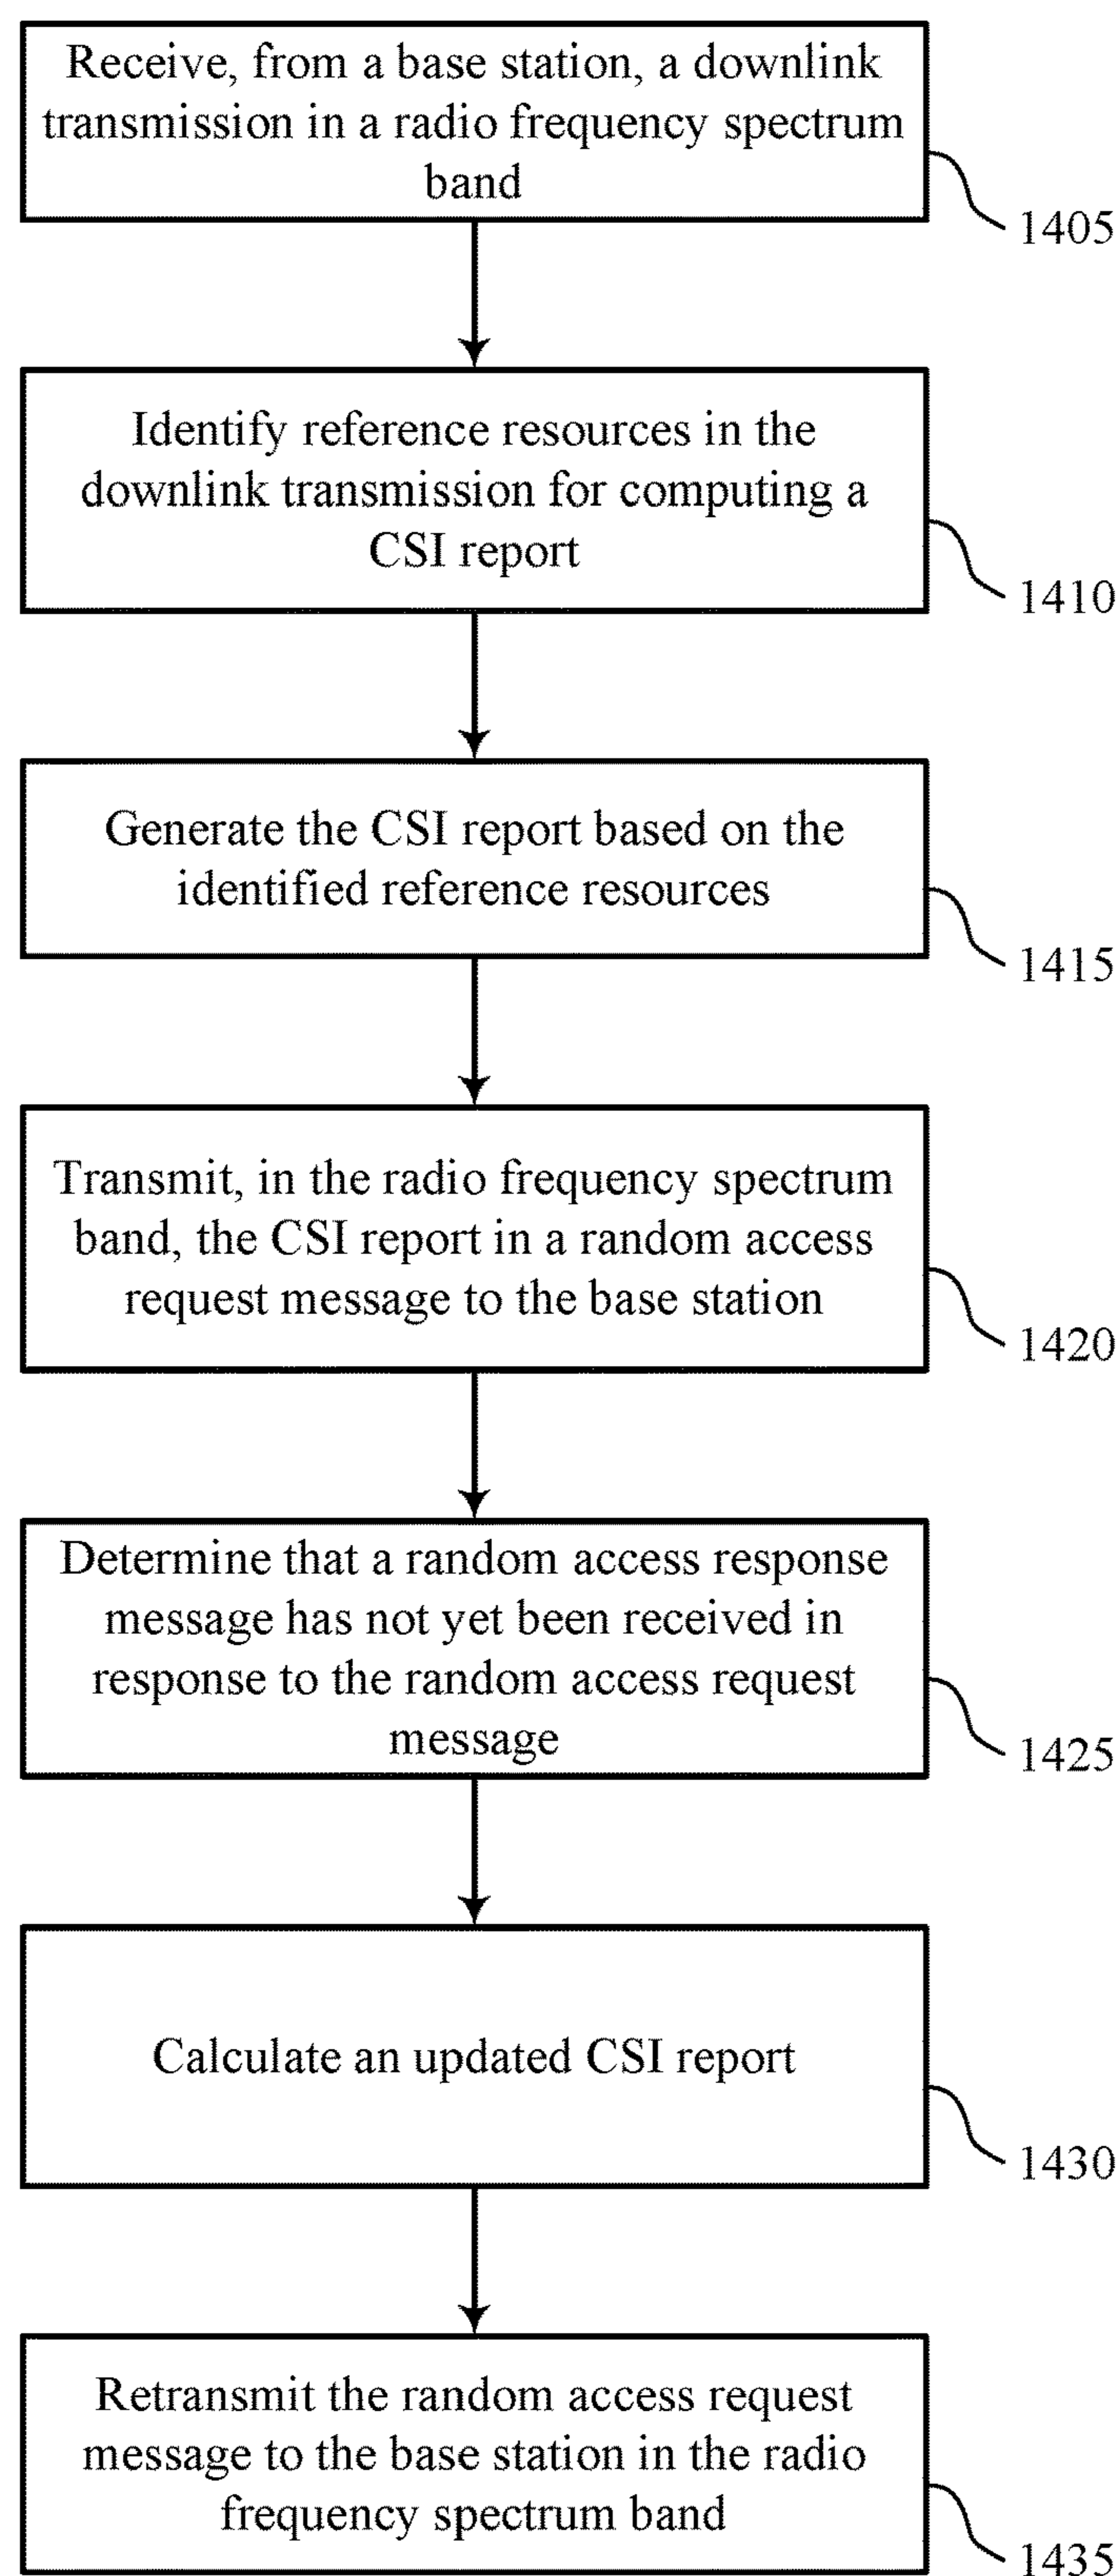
Receive, from a base station, a downlink transmission in a radio frequency spectrum band

1405

Identify reference resources in the downlink transmission for computing a CSI report

1410

Generate the CSI report based on the identified reference resources

1415

Transmit, in the radio frequency spectrum band, the CSI report in a random access request message to the base station

1420

Determine that a random access response message has not yet been received in response to the random access request message

1425

Calculate an updated CSI report

1430

Retransmit the random access request message to the base station in the radio frequency spectrum band

1435